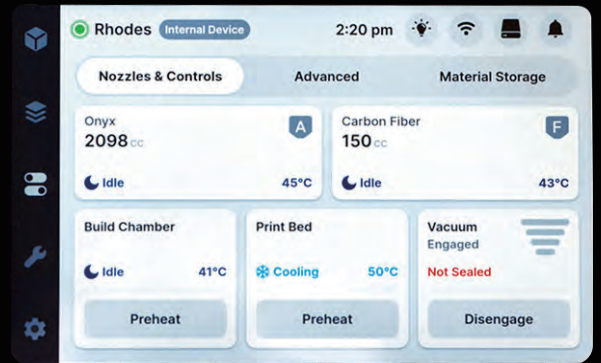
Rhodes Internal Device

2:20 pm

Nozzles & Controls

Advanced

Material Storage

Onyx
2098 cc
A
Idle
45°C

Carbon Fiber
150 cc
F
Idle
43°C

Build Chamber
Idle
41°C
Preheat

Print Bed
Cooling
50°C
Preheat

Vacuum
Engaged
Not Sealed
Disengage